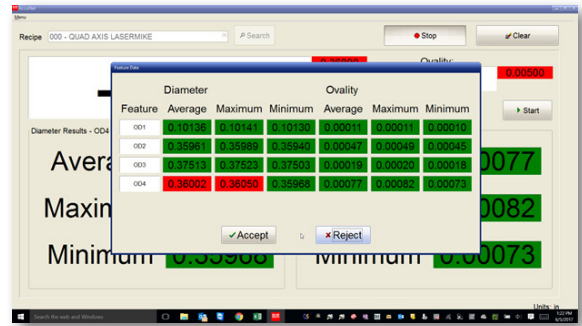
Menu

Recipe 000 - QUAD AXIS LASERMIKE

Search

Stop

Clear

Ovality

0.00500

Start

Diameter Results - OD4

Feature Data

| Feature | Diameter Average | Maximum | Minimum | Ovality Average | Maximum | Minimum |
|---|---|---|---|---|---|---|
| OD1 | 0.10136 | 0.10141 | 0.10130 | 0.00011 | 0.00011 | 0.00010 |
| OD2 | 0.35961 | 0.35989 | 0.35940 | 0.00047 | 0.00049 | 0.00045 |
| OD3 | 0.37513 | 0.37523 | 0.37503 | 0.00019 | 0.00020 | 0.00018 |
| OD4 | 0.36002 | 0.36050 | 0.35968 | 0.00077 | 0.00082 | 0.00073 |

Accept

Reject

Average

Maximum

Minimum 0.35968

0.00077

0.00082

Minimum 0.00073

Units: in

Search the web and Windows

1:22 PM
5/5/2017